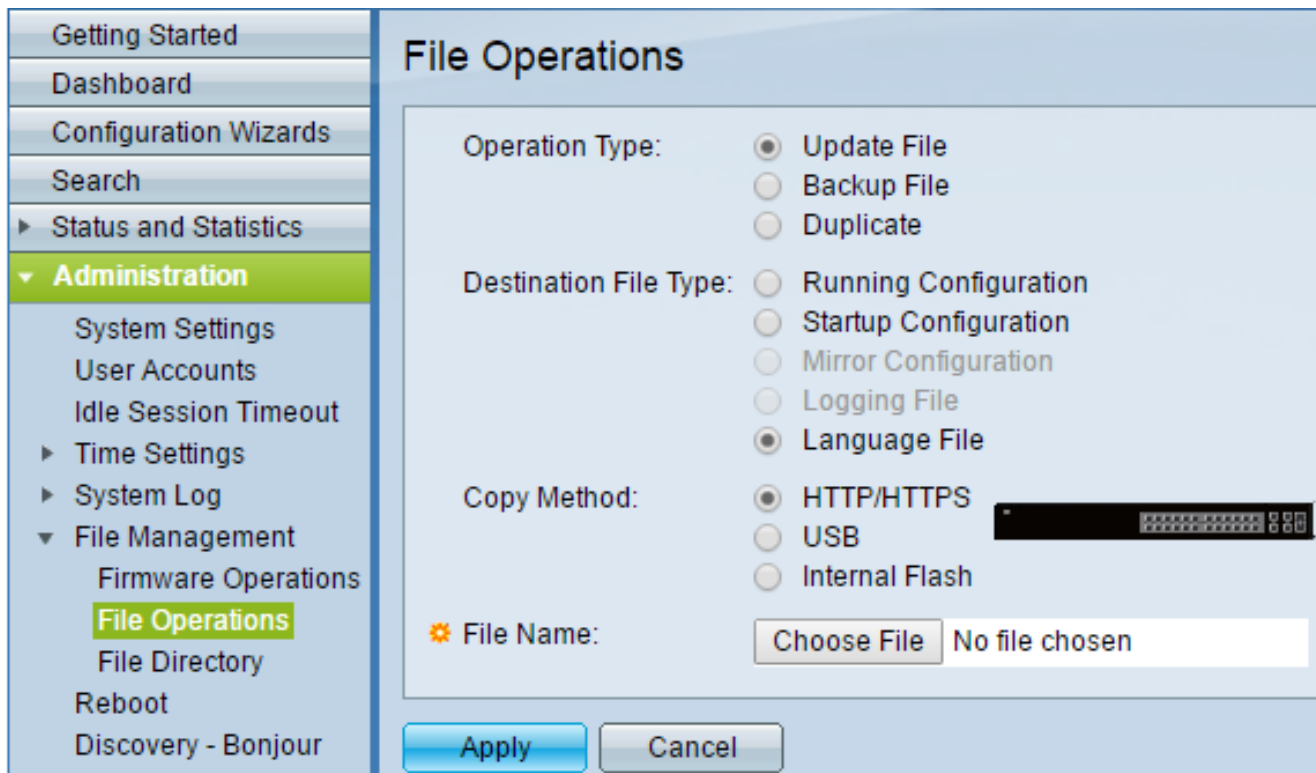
Getting Started
Dashboard
Configuration Wizards
Search
Status and Statistics
Administration
System Settings
User Accounts
Idle Session Timeout
Time Settings
System Log
File Management
Firmware Operations
File Operations
File Directory
Reboot
Discovery - Bonjour

File Operations

Operation Type: Update File
Backup File
Duplicate

Destination File Type: Running Configuration
Startup Configuration
Mirror Configuration
Logging File
Language File

Copy Method: HTTP/HTTPS
USB
Internal Flash

File Name: Choose File No file chosen

Apply Cancel